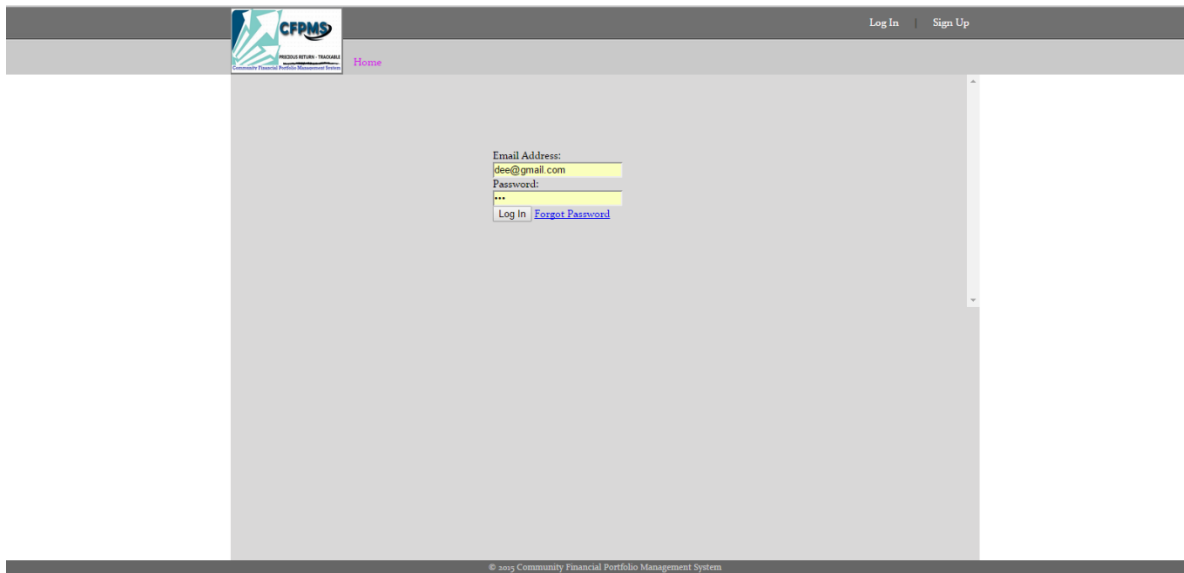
CFPMS
PRECIOUS RETURN - TRACKABLE
Community Financial Portfolio Management System

Log In | Sign Up

Home

Email Address:
dee@gmail.com
Password:
•••
Log In Forgot Password

© 2015 Community Financial Portfolio Management System